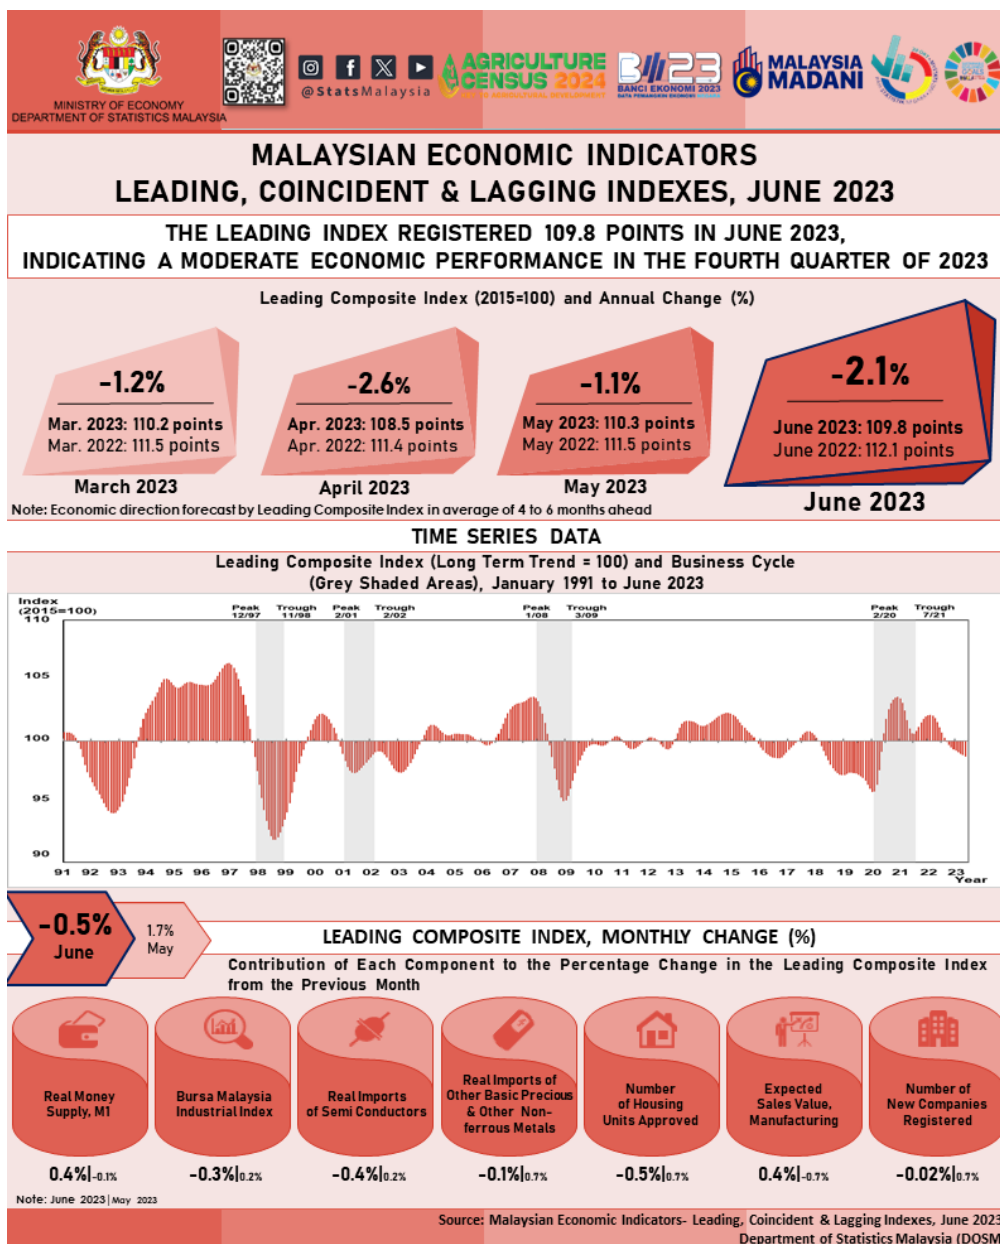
MINISTRY OF ECONOMY
DEPARTMENT OF STATISTICS MALAYSIA

@StatsMalaysia

AGRICULTURE CENSUS 2024

BANCI EKONOMI 2023

MALAYSIA MADANI

MALAYSIAN ECONOMIC INDICATORS
LEADING, COINCIDENT & LAGGING INDEXES, JUNE 2023

THE LEADING INDEX REGISTERED 109.8 POINTS IN JUNE 2023, INDICATING A MODERATE ECONOMIC PERFORMANCE IN THE FOURTH QUARTER OF 2023

Leading Composite Index (2015=100) and Annual Change (%)

-1.2%
Mar. 2023: 110.2 points
Mar. 2022: 111.5 points
March 2023

-2.6%
Apr. 2023: 108.5 points
Apr. 2022: 111.4 points
April 2023

-1.1%
May 2023: 110.3 points
May 2022: 111.5 points
May 2023

-2.1%
June 2023: 109.8 points
June 2022: 112.1 points
June 2023

Note: Economic direction forecast by Leading Composite Index in average of 4 to 6 months ahead

TIME SERIES DATA

Leading Composite Index (Long Term Trend = 100) and Business Cycle (Grey Shaded Areas), January 1991 to June 2023

Index (2015=100)
110
105
100
95
90

Peak 12/97
Trough 11/98
Peak 2/01
Trough 2/02
Peak 1/08
Trough 3/09
Peak 2/20
Trough 7/21

91 92 93 94 95 96 97 98 99 00 01 02 03 04 05 06 07 08 09 10 11 12 13 14 15 16 17 18 19 20 21 22 23
Year

-0.5%
June
1.7%
May

LEADING COMPOSITE INDEX, MONTHLY CHANGE (%)

Contribution of Each Component to the Percentage Change in the Leading Composite Index from the Previous Month

Real Money Supply, M1
0.4%|-0.1%

Bursa Malaysia Industrial Index
-0.3%|0.2%

Real Imports of Semi Conductors
-0.4%|0.2%

Real Imports of Other Basic Precious & Other Non-ferrous Metals
-0.1%|0.7%

Number of Housing Units Approved
-0.5%|0.7%

Expected Sales Value, Manufacturing
0.4%|-0.7%

Number of New Companies Registered
-0.02%|0.7%

Note: June 2023|May 2023

Source: Malaysian Economic Indicators- Leading, Coincident & Lagging Indexes, June 2023
Department of Statistics Malaysia (DOSM)